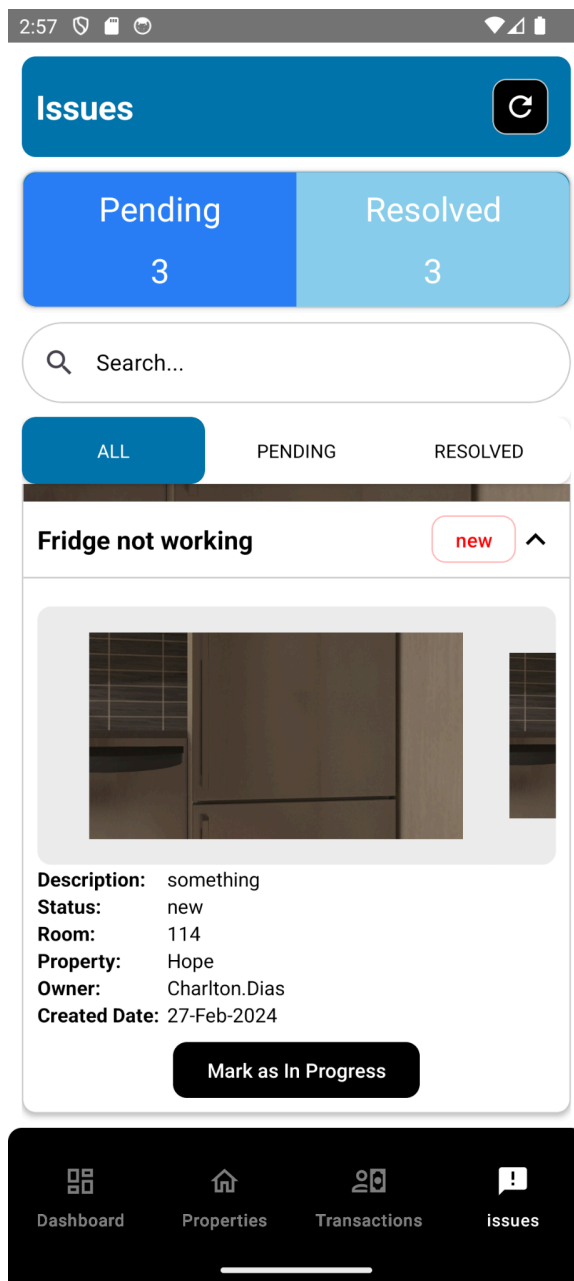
2:57

Issues

Pending
3

Resolved
3

Search...

ALL
PENDING
RESOLVED

Fridge not working
new

Description: something
Status: new
Room: 114
Property: Hope
Owner: Charlton.Dias
Created Date: 27-Feb-2024

Mark as In Progress

Dashboard
Properties
Transactions
issues